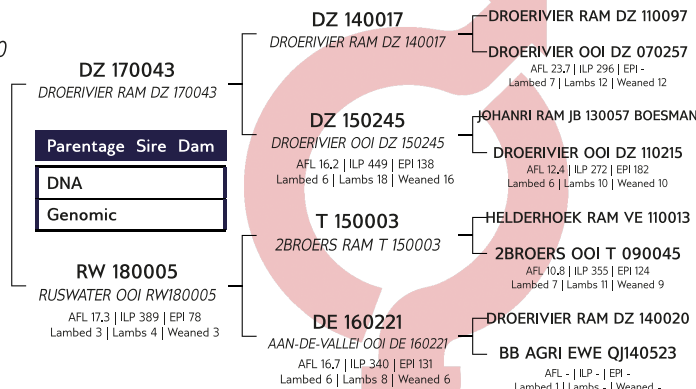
0

DZ 170043
DROERIVIER RAM DZ 170043

Parentage Sire Dam

DNA

Genomic

RW 180005
RUSWATER OOI RW180005
AFL 17.3 | ILP 389 | EPI 78
Lambed 3 | Lambs 4 | Weaned 3

DZ 140017
DROERIVIER RAM DZ 140017

DZ 150245
DROERIVIER OOI DZ 150245
AFL 16.2 | ILP 449 | EPI 138
Lambed 6 | Lambs 18 | Weaned 16

T 150003
2BROERS RAM T 150003

DE 160221
AAN-DE-VALLEI OOI DE 160221
AFL 16.7 | ILP 340 | EPI 131
Lambed 6 | Lambs 8 | Weaned 6

DROERIVIER RAM DZ 110097

DROERIVIER OOI DZ 070257
AFL 23.7 | ILP 296 | EPI -
Lambed 7 | Lambs 12 | Weaned 12

JOHANRI RAM JB 130057 BOESMAN

DROERIVIER OOI DZ 110215
AFL 12.4 | ILP 272 | EPI 182
Lambed 6 | Lambs 10 | Weaned 10

HELDERHOEK RAM VE 110013

2BROERS OOI T 090045
AFL 10.8 | ILP 355 | EPI 124
Lambed 7 | Lambs 11 | Weaned 9

DROERIVIER RAM DZ 140020

BB AGRI EWE QJ140523
AFL - | ILP - | EPI -
Lambed 1 | Lambs - | Weaned -